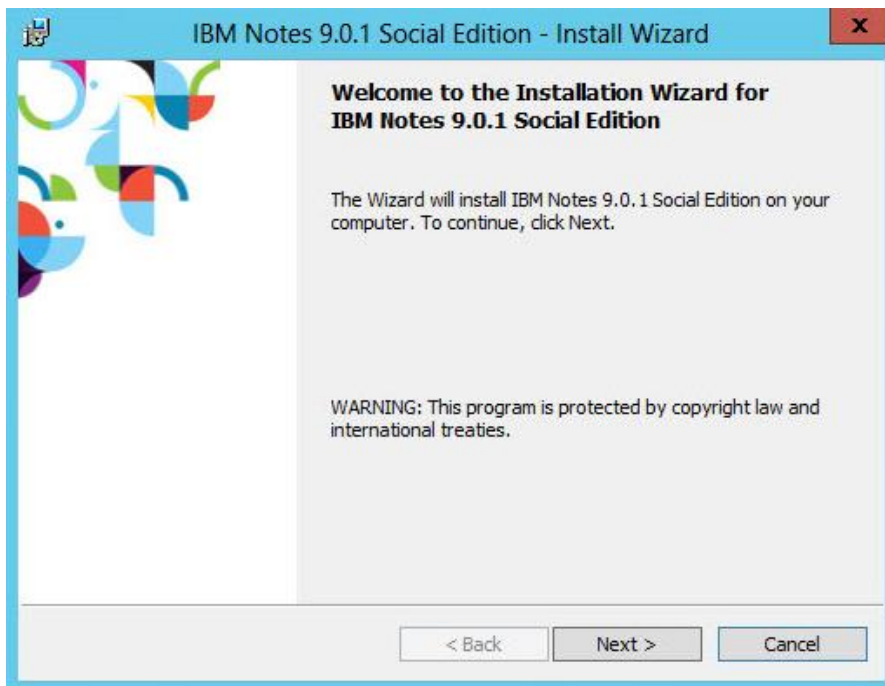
IBM Notes 9.0.1 Social Edition - Install Wizard

x

Welcome to the Installation Wizard for IBM Notes 9.0.1 Social Edition

The Wizard will install IBM Notes 9.0.1 Social Edition on your computer. To continue, click Next.

WARNING: This program is protected by copyright law and international treaties.

< Back

Next >

Cancel